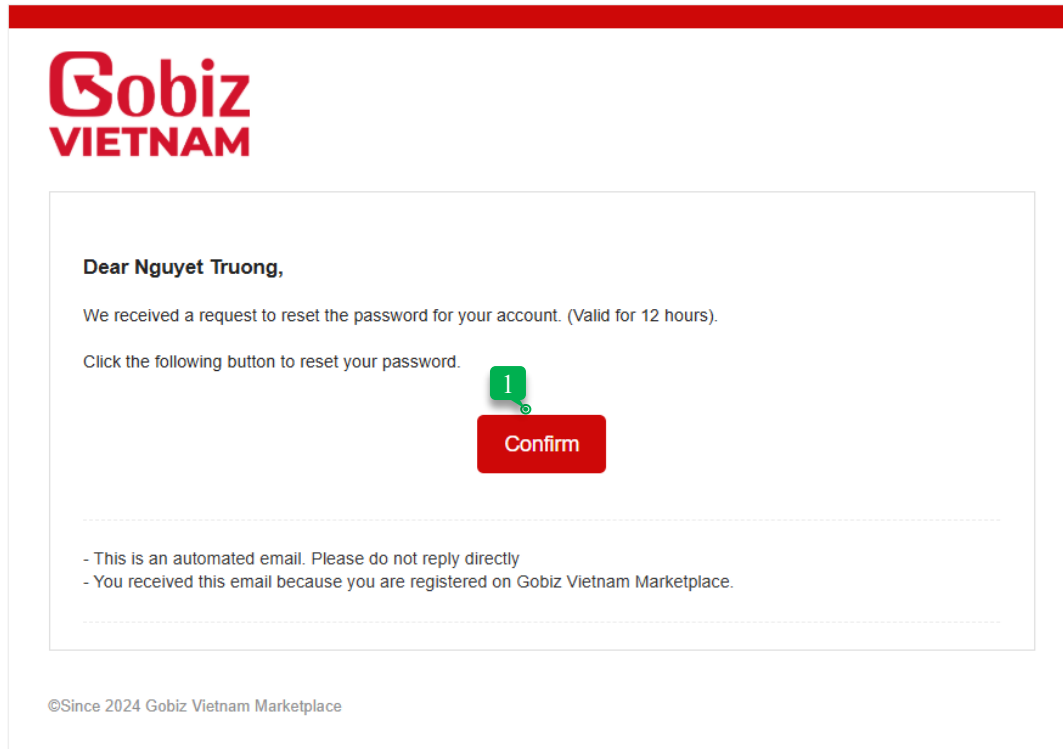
Gobiz
VIETNAM

Dear Nguyet Truong,

We received a request to reset the password for your account. (Valid for 12 hours).

Click the following button to reset your password.

1

Confirm

- This is an automated email. Please do not reply directly
- You received this email because you are registered on Gobiz Vietnam Marketplace.

©Since 2024 Gobiz Vietnam Marketplace